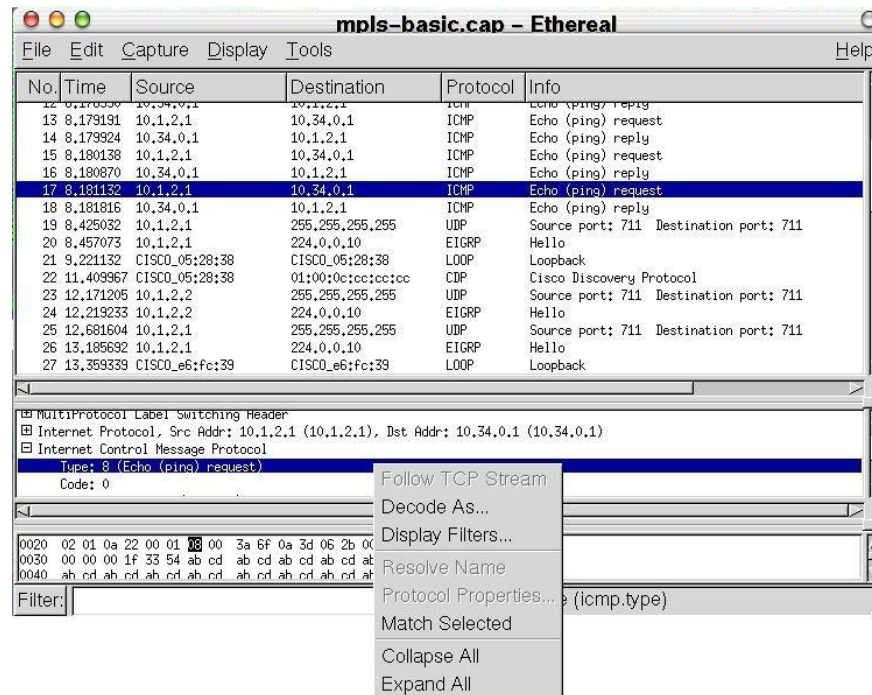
mpls-basic.cap – Ethereal

File Edit Capture Display Tools Help

| No. | Time | Source | Destination | Protocol | Info |
|---|---|---|---|---|---|
| 12 | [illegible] | 10.34.0.1 | 10.1.2.1 | ICMP | Echo (ping) reply |
| 13 | 8.179191 | 10.1.2.1 | 10.34.0.1 | ICMP | Echo (ping) request |
| 14 | 8.179924 | 10.34.0.1 | 10.1.2.1 | ICMP | Echo (ping) reply |
| 15 | 8.180138 | 10.1.2.1 | 10.34.0.1 | ICMP | Echo (ping) request |
| 16 | 8.180870 | 10.34.0.1 | 10.1.2.1 | ICMP | Echo (ping) reply |
| 17 | 8.181132 | 10.1.2.1 | 10.34.0.1 | ICMP | Echo (ping) request |
| 18 | 8.181816 | 10.34.0.1 | 10.1.2.1 | ICMP | Echo (ping) reply |
| 19 | 8.425032 | 10.1.2.1 | 255.255.255.255 | UDP | Source port: 711 Destination port: 711 |
| 20 | 8.457073 | 10.1.2.1 | 224.0.0.10 | EIGRP | Hello |
| 21 | 9.221132 | CISCO_05:28:38 | CISCO_05:28:38 | LOOP | Loopback |
| 22 | 11.409967 | CISCO_05:28:38 | 01:00:0c:cc:cc:cc | CDP | Cisco Discovery Protocol |
| 23 | 12.171205 | 10.1.2.2 | 255.255.255.255 | UDP | Source port: 711 Destination port: 711 |
| 24 | 12.219233 | 10.1.2.2 | 224.0.0.10 | EIGRP | Hello |
| 25 | 12.681604 | 10.1.2.1 | 255.255.255.255 | UDP | Source port: 711 Destination port: 711 |
| 26 | 13.185692 | 10.1.2.1 | 224.0.0.10 | EIGRP | Hello |
| 27 | 13.359339 | CISCO_e6:fc:39 | CISCO_e6:fc:39 | LOOP | Loopback |

⊞ MultiProtocol Label Switching Header
⊞ Internet Protocol, Src Addr: 10.1.2.1 (10.1.2.1), Dst Addr: 10.34.0.1 (10.34.0.1)
⊟ Internet Control Message Protocol
Type: 8 (Echo (ping) request)
Code: 0

0020 02 01 0a 22 00 01 08 00 3a 6f 0a 3d 06 2b 00
0030 00 00 00 1f 33 54 ab cd ab cd ab cd ab cd ab
0040 ab cd ab cd ab cd ab cd ab cd ab cd ab cd ab

Filter: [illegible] (icmp.type)

Follow TCP Stream
Decode As...
Display Filters...
Resolve Name
Protocol Properties...
Match Selected
Collapse All
Expand All